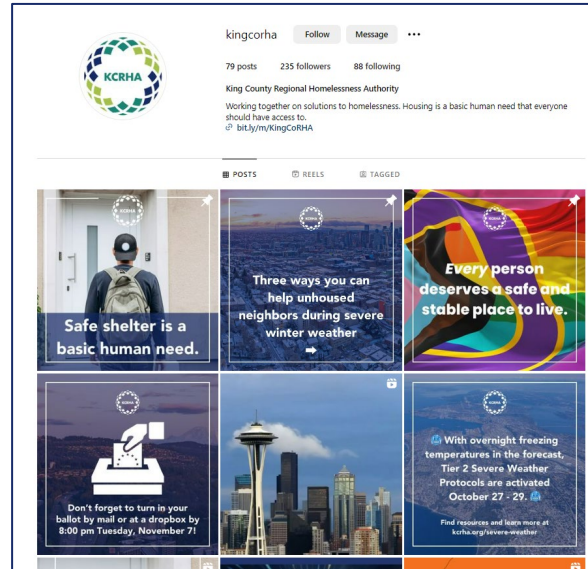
KCRHA

kingcorha Follow Message •••

79 posts 235 followers 88 following

King County Regional Homelessness Authority

Working together on solutions to homelessness. Housing is a basic human need that everyone should have access to.

bit.ly/m/KingCoRHA

POSTS REELS TAGGED

Safe shelter is a basic human need.

Three ways you can help unhoused neighbors during severe winter weather

Every person deserves a safe and stable place to live.

Don't forget to turn in your ballot by mail or at a dropbox by 8:00 pm Tuesday, November 7!

With overnight freezing temperatures in the forecast, Tier 2 Severe Weather Protocols are activated October 27 - 29.

Find resources and learn more at kcrha.org/severe-weather